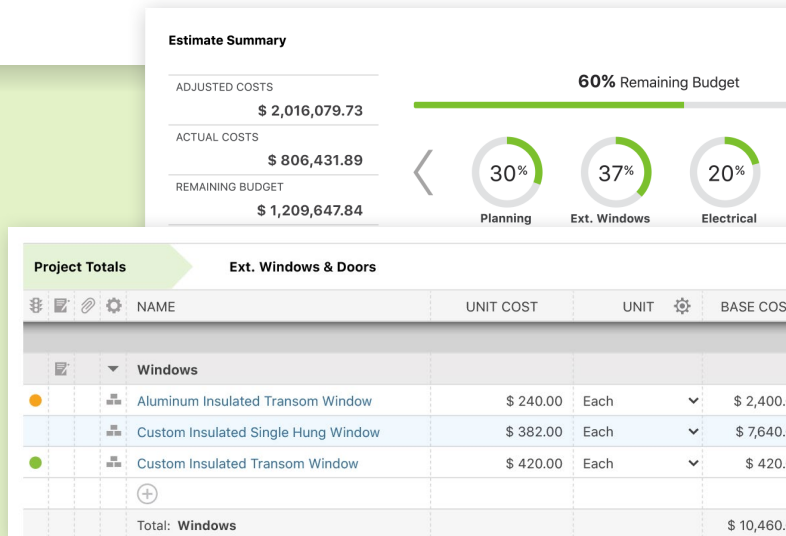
Estimate Summary

ADJUSTED COSTS
$ 2,016,079.73

ACTUAL COSTS
$ 806,431.89

REMAINING BUDGET
$ 1,209,647.84

60% Remaining Budget

30%
Planning

37%
Ext. Windows

20%
Electrical

Project Totals

Ext. Windows & Doors

| | | | | NAME | UNIT COST | UNIT | BASE COS |
|---|---|---|---|---|---|---|---|
| | | | | Windows | | | |
| | | | | Aluminum Insulated Transom Window | $ 240.00 | Each | $ 2,400. |
| | | | | Custom Insulated Single Hung Window | $ 382.00 | Each | $ 7,640. |
| | | | | Custom Insulated Transom Window | $ 420.00 | Each | $ 420. |
| | | | | Total: Windows | | | $ 10,460. |